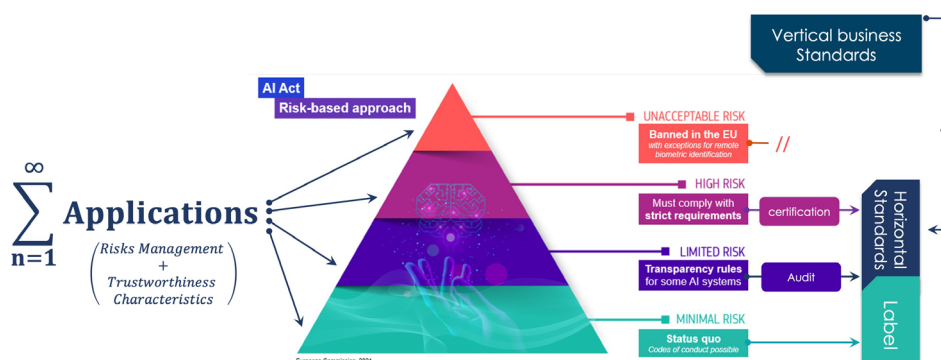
Vertical business Standards

AI Act
Risk-based approach

$\sum_{n=1}^{\infty}$ Applications
$\left(\begin{array}{c} Risks\ Management \\ + \\ Trustworthiness \\ Characteristics \end{array}\right)$

UNACCEPTABLE RISK
Banned in the EU
with exceptions for remote biometric identification
//

HIGH RISK
Must comply with strict requirements
certification

LIMITED RISK
Transparency rules for some AI systems
Audit

MINIMAL RISK
Status quo
Codes of conduct possible

Horizontal Standards
Label

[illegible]